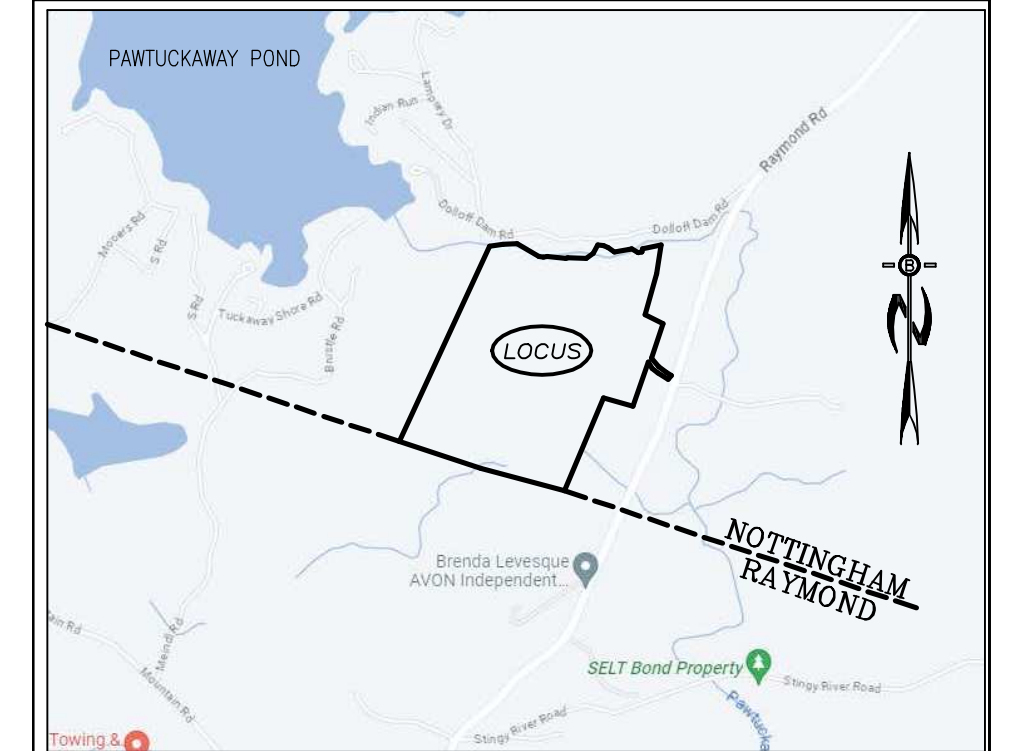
PAWTUCKAWAY POND

Indian Run

Lampley Dr

Raymond Rd

Dolloff Dam Rd

Dolloff Dam Rd

Mooers Rd

S Rd

S Rd

Tuckaway Shore Rd

Bristle Rd

LOCUS

NOTTINGHAM
RAYMOND

Brenda Levesque
AVON Independent...

ain Rd

Meindl Rd

Mountain Rd

SELT Bond Property

Stingy River Road

Stingy River Road

Pawtucka

Towing &